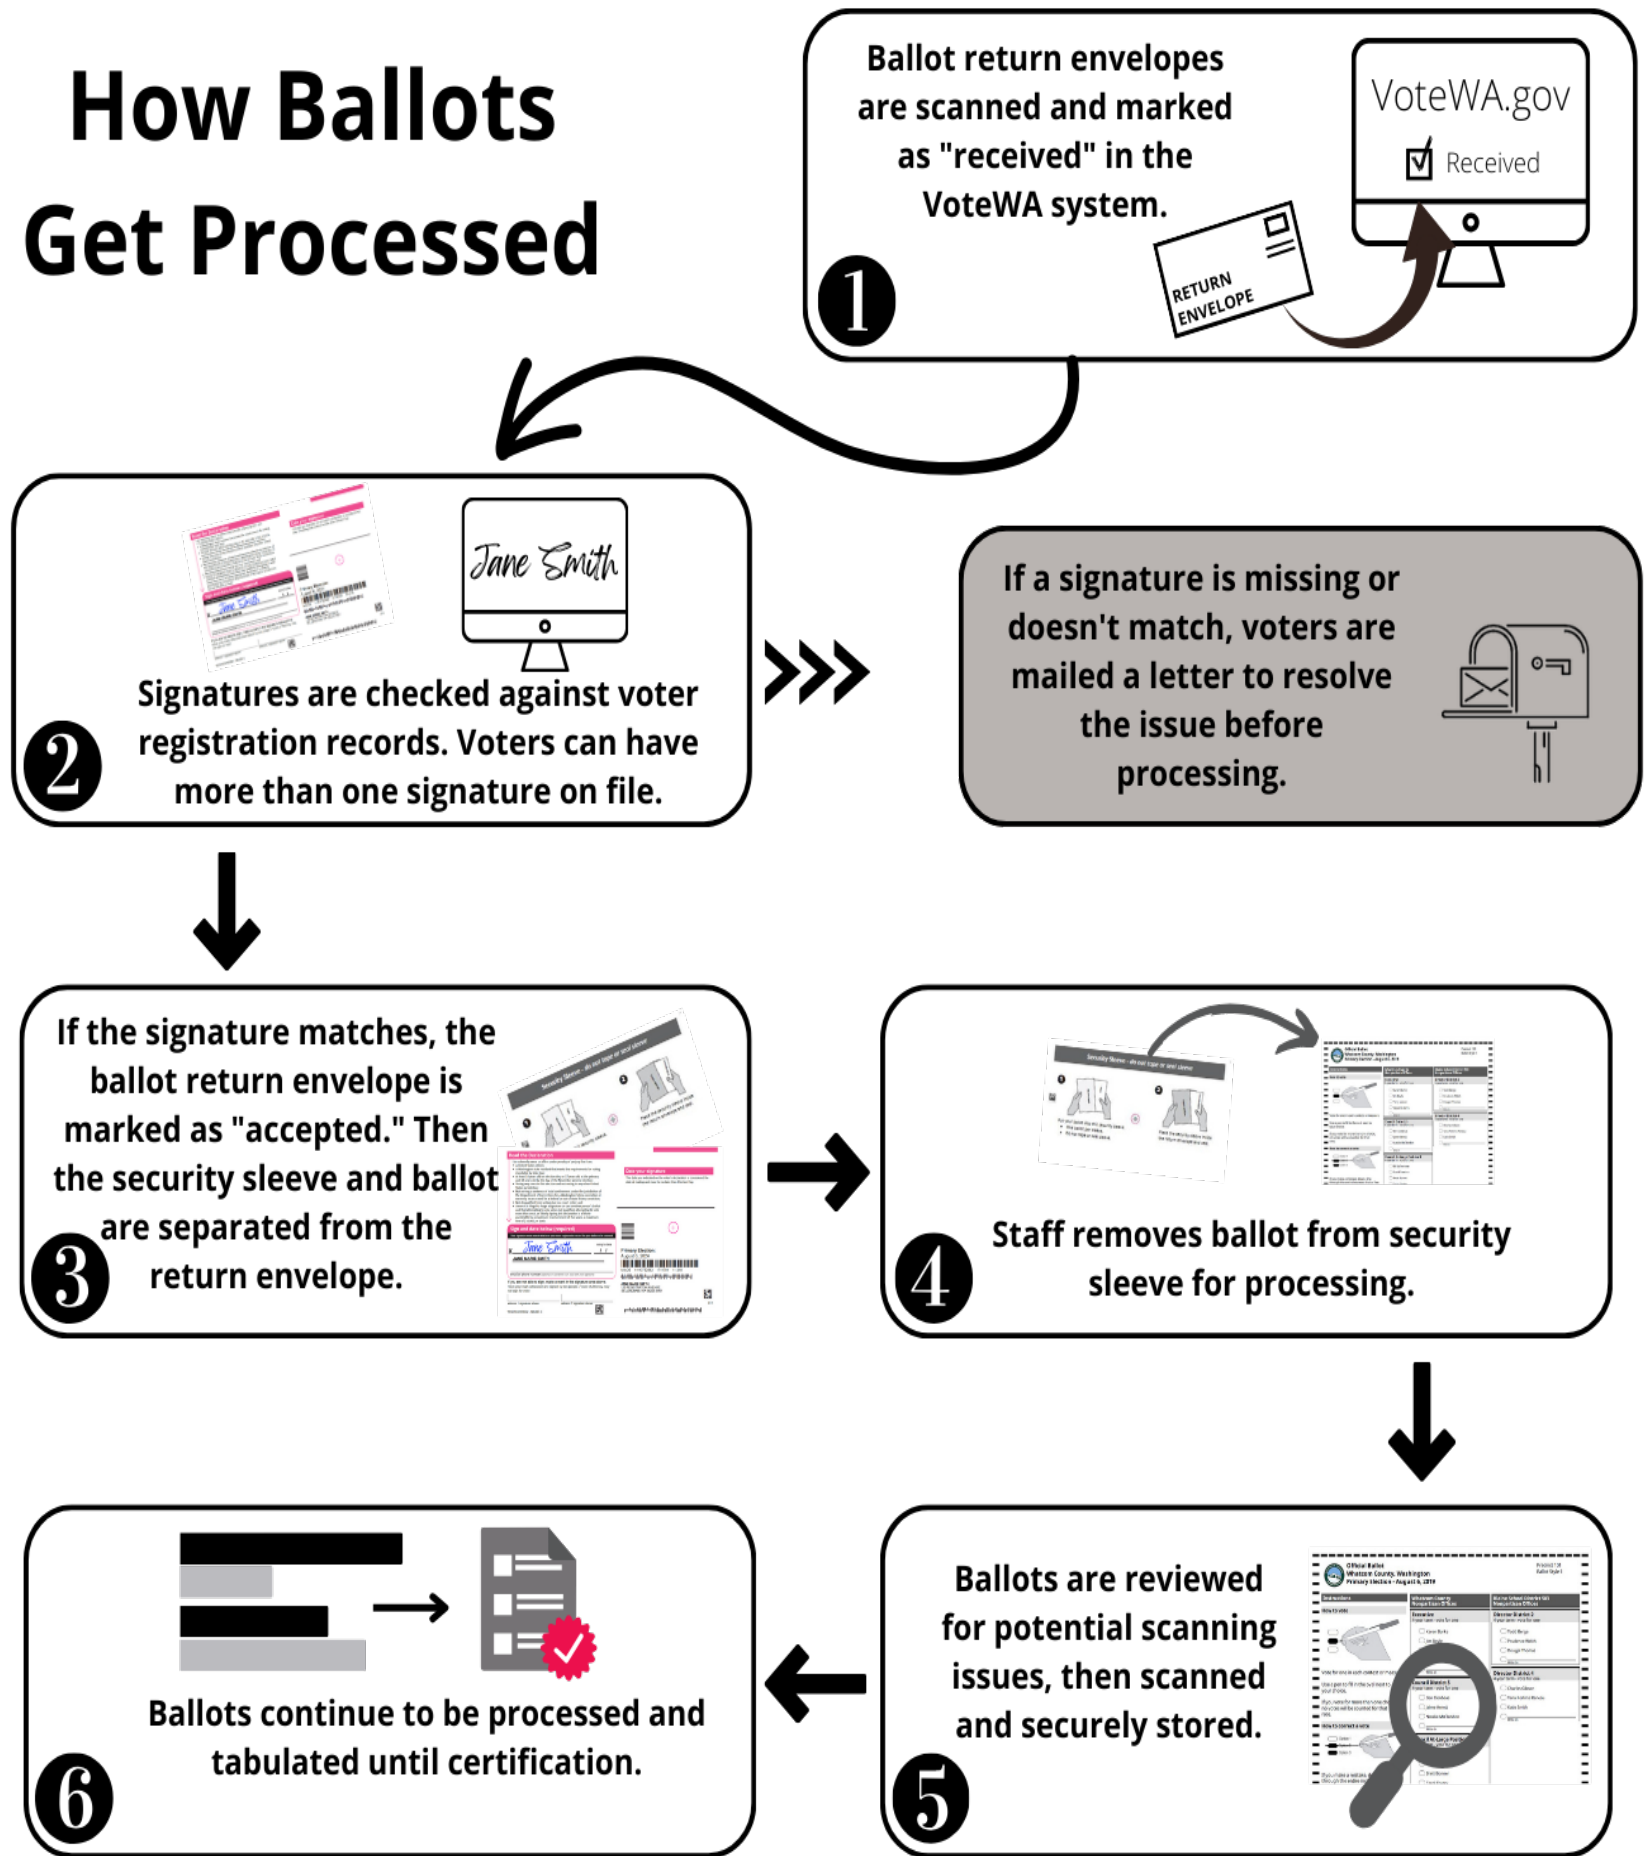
How Ballots Get Processed

Ballot return envelopes are scanned and marked as "received" in the VoteWA system.

VoteWA.gov

Received

RETURN ENVELOPE

1

Jane Smith

Signatures are checked against voter registration records. Voters can have more than one signature on file.

2

If a signature is missing or doesn't match, voters are mailed a letter to resolve the issue before processing.

If the signature matches, the ballot return envelope is marked as "accepted." Then the security sleeve and ballot are separated from the return envelope.

3

Staff removes ballot from security sleeve for processing.

4

Ballots continue to be processed and tabulated until certification.

6

Ballots are reviewed for potential scanning issues, then scanned and securely stored.

5